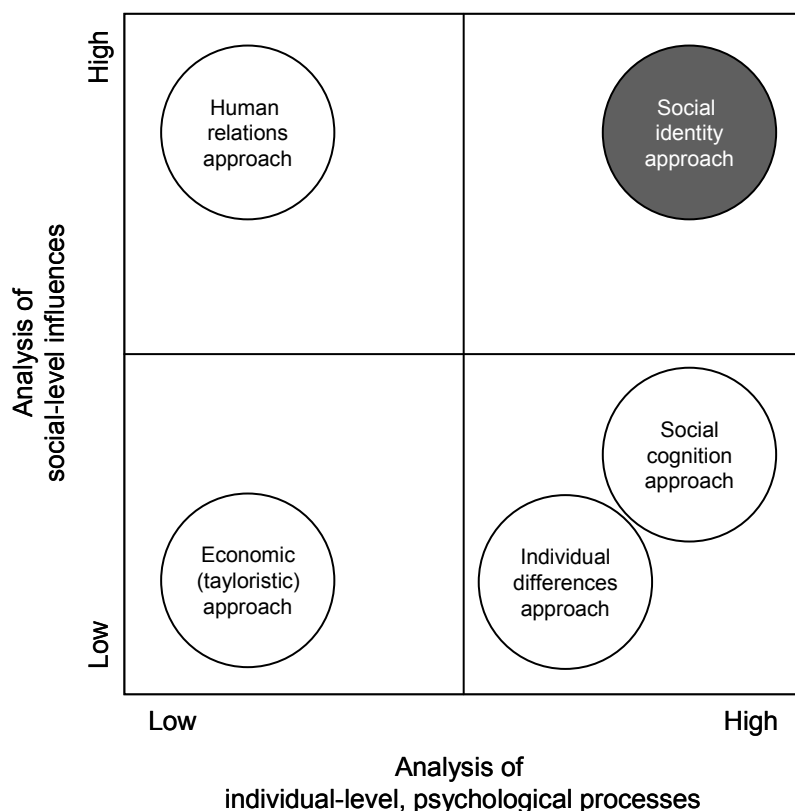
High

Low

Analysis of
social-level influences

Human relations approach

Social identity approach

Social cognition approach

Economic (tayloristic) approach

Individual differences approach

Low

High

Analysis of
individual-level, psychological processes